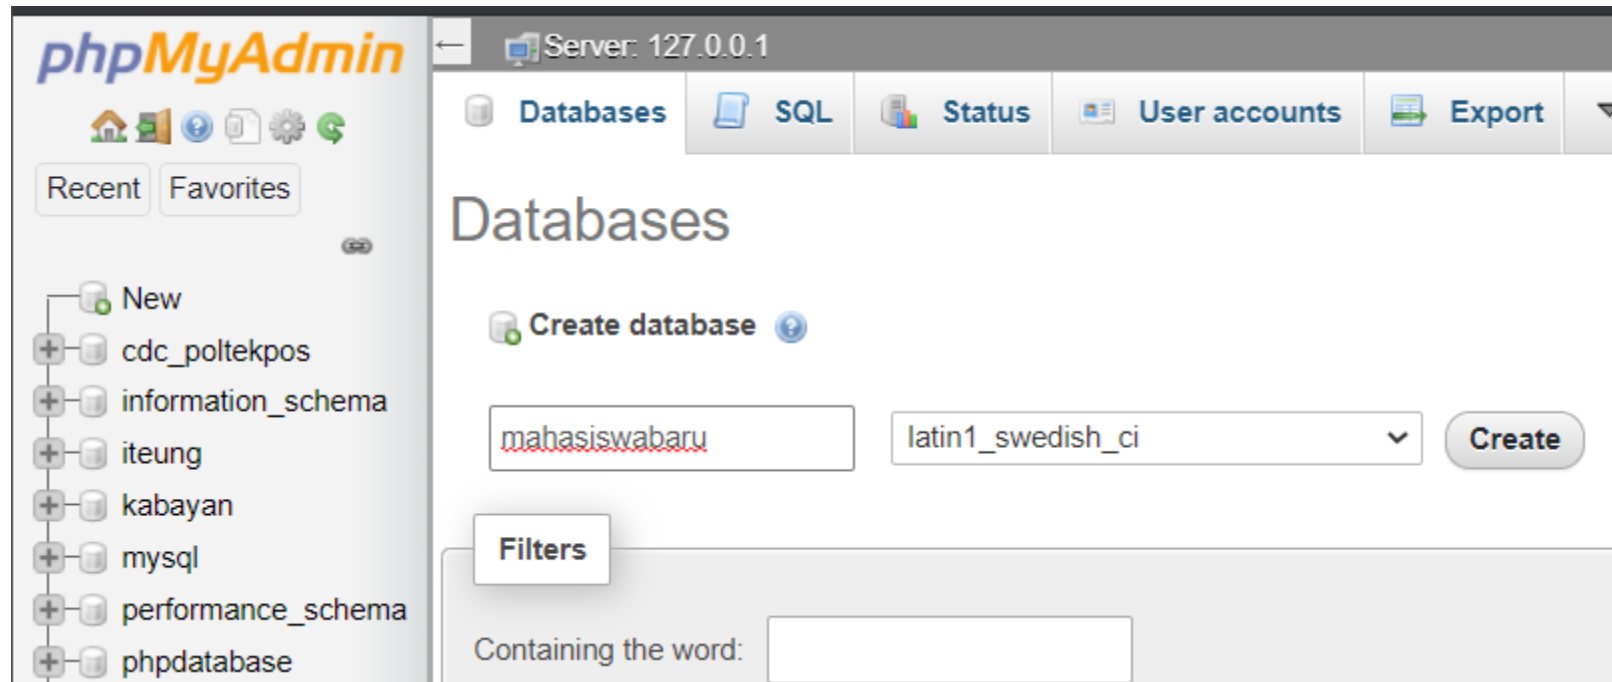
phpMyAdmin

Recent Favorites

New
cdc_poltekpos
information_schema
iteung
kabayan
mysql
performance_schema
phpdatabase

Server: 127.0.0.1

Databases SQL Status User accounts Export

Databases

Create database

mahasiswabaru

latin1_swedish_ci

Create

Filters

Containing the word: